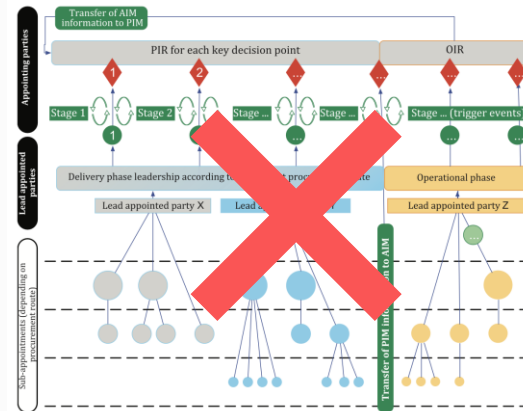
Transfer of AIM information to PIM

Appointing parties

PIR for each key decision point

OIR

1

2

...

...

...

...

Stage 1

Stage 2

Stage ...

Stage ...

Stage ... (trigger events

1

Lead appointed parties

Delivery phase leadership according to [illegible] procurement route

Operational phase

Lead appointed party X

Lead a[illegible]

Lead appointed party Z

Transfer of PIM information to AIM

Sub-appointments (depending on procurement route)